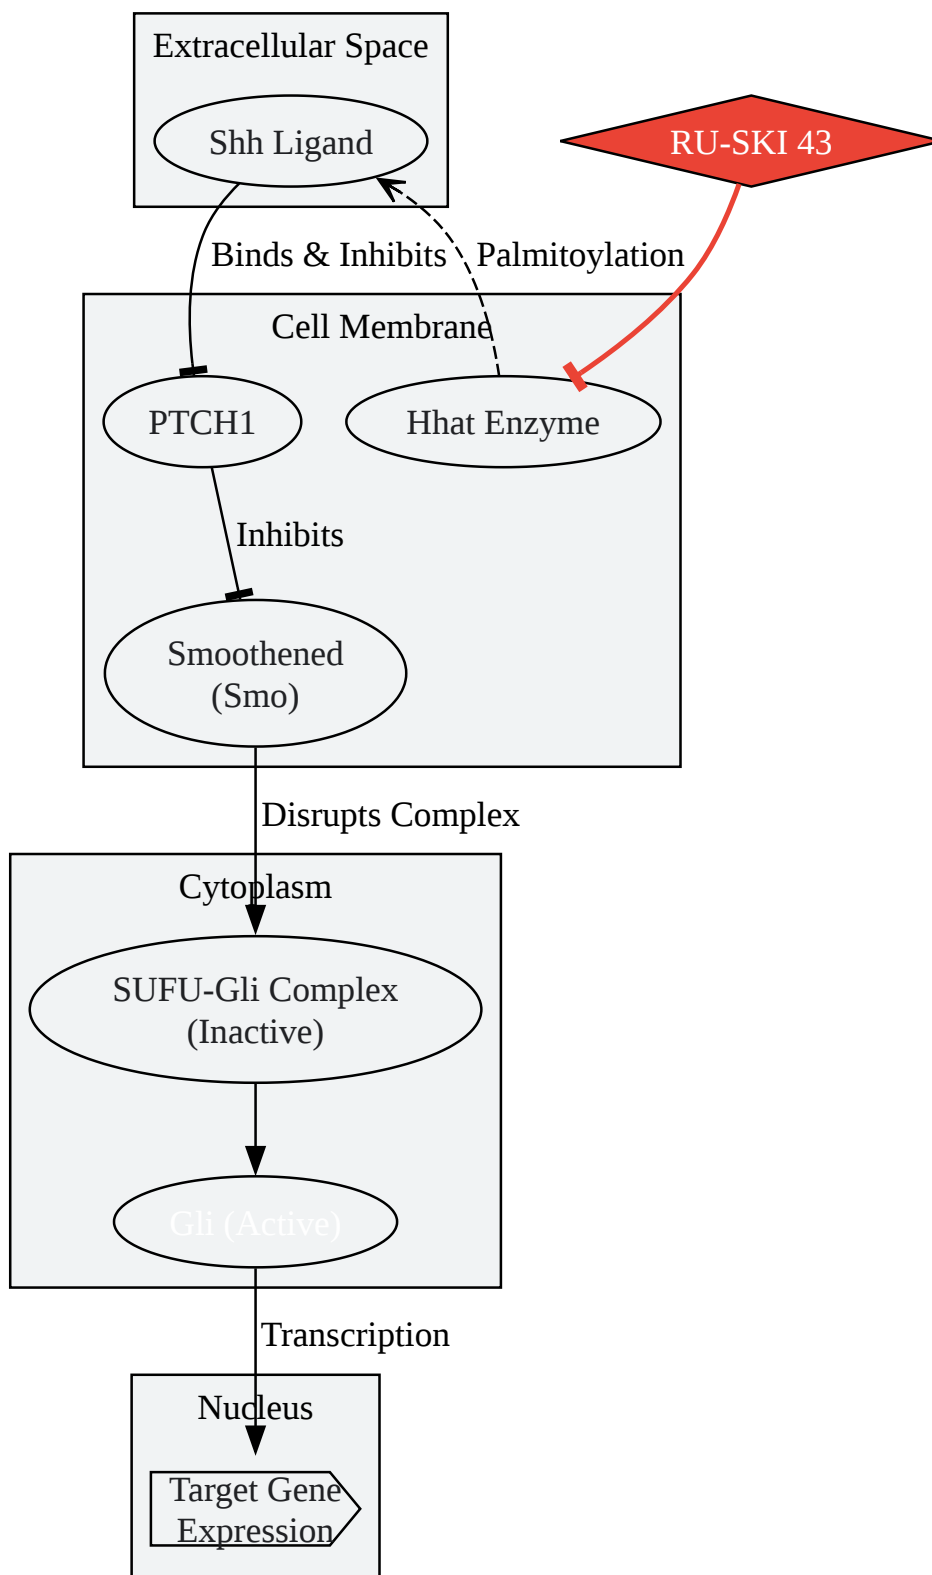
Extracellular Space

Shh Ligand

RU-SKI 43

Binds & Inhibits

Palmitoylation

Cell Membrane

PTCH1

Hhat Enzyme

Inhibits

Smoothened (Smo)

Disrupts Complex

Cytoplasm

SUFU-Gli Complex (Inactive)

Gli (Active)

Transcription

Nucleus

Target Gene Expression